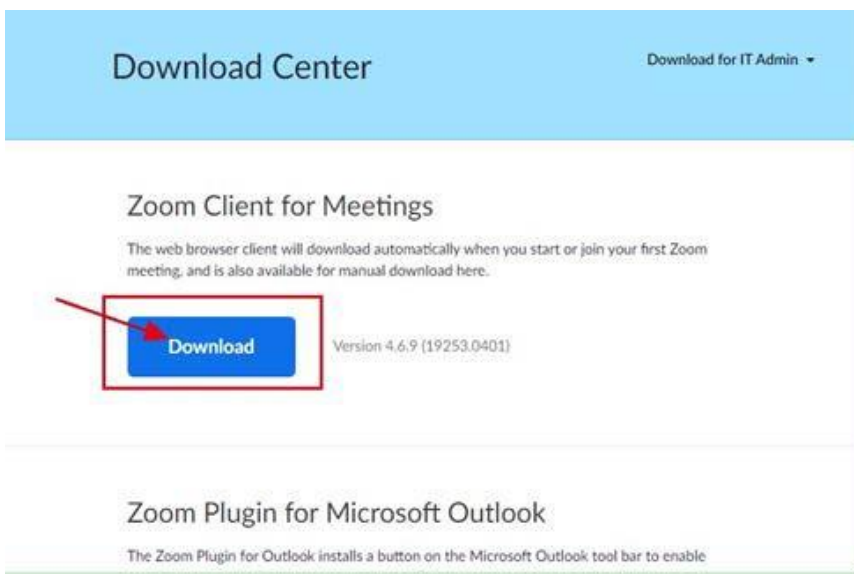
Download Center

Download for IT Admin ▾

Zoom Client for Meetings

The web browser client will download automatically when you start or join your first Zoom meeting, and is also available for manual download here.

Download

Version 4.6.9 (19253.0401)

Zoom Plugin for Microsoft Outlook

The Zoom Plugin for Outlook installs a button on the Microsoft Outlook tool bar to enable